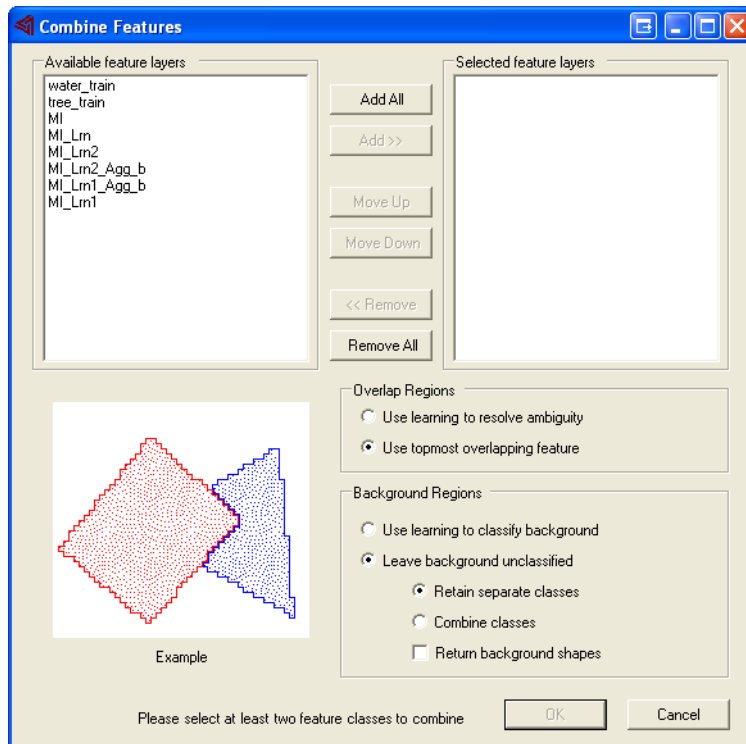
Combine Features

Available feature layers
water_train
tree_train
MI
MI_Lrn
MI_Lrn2
MI_Lrn2_Agg_b
MI_Lrn1_Agg_b
MI_Lrn1

Add All
Add >>
Move Up
Move Down
<< Remove
Remove All

Selected feature layers

Example

Overlap Regions
Use learning to resolve ambiguity
Use topmost overlapping feature

Background Regions
Use learning to classify background
Leave background unclassified
Retain separate classes
Combine classes
Return background shapes

Please select at least two feature classes to combine
OK
Cancel